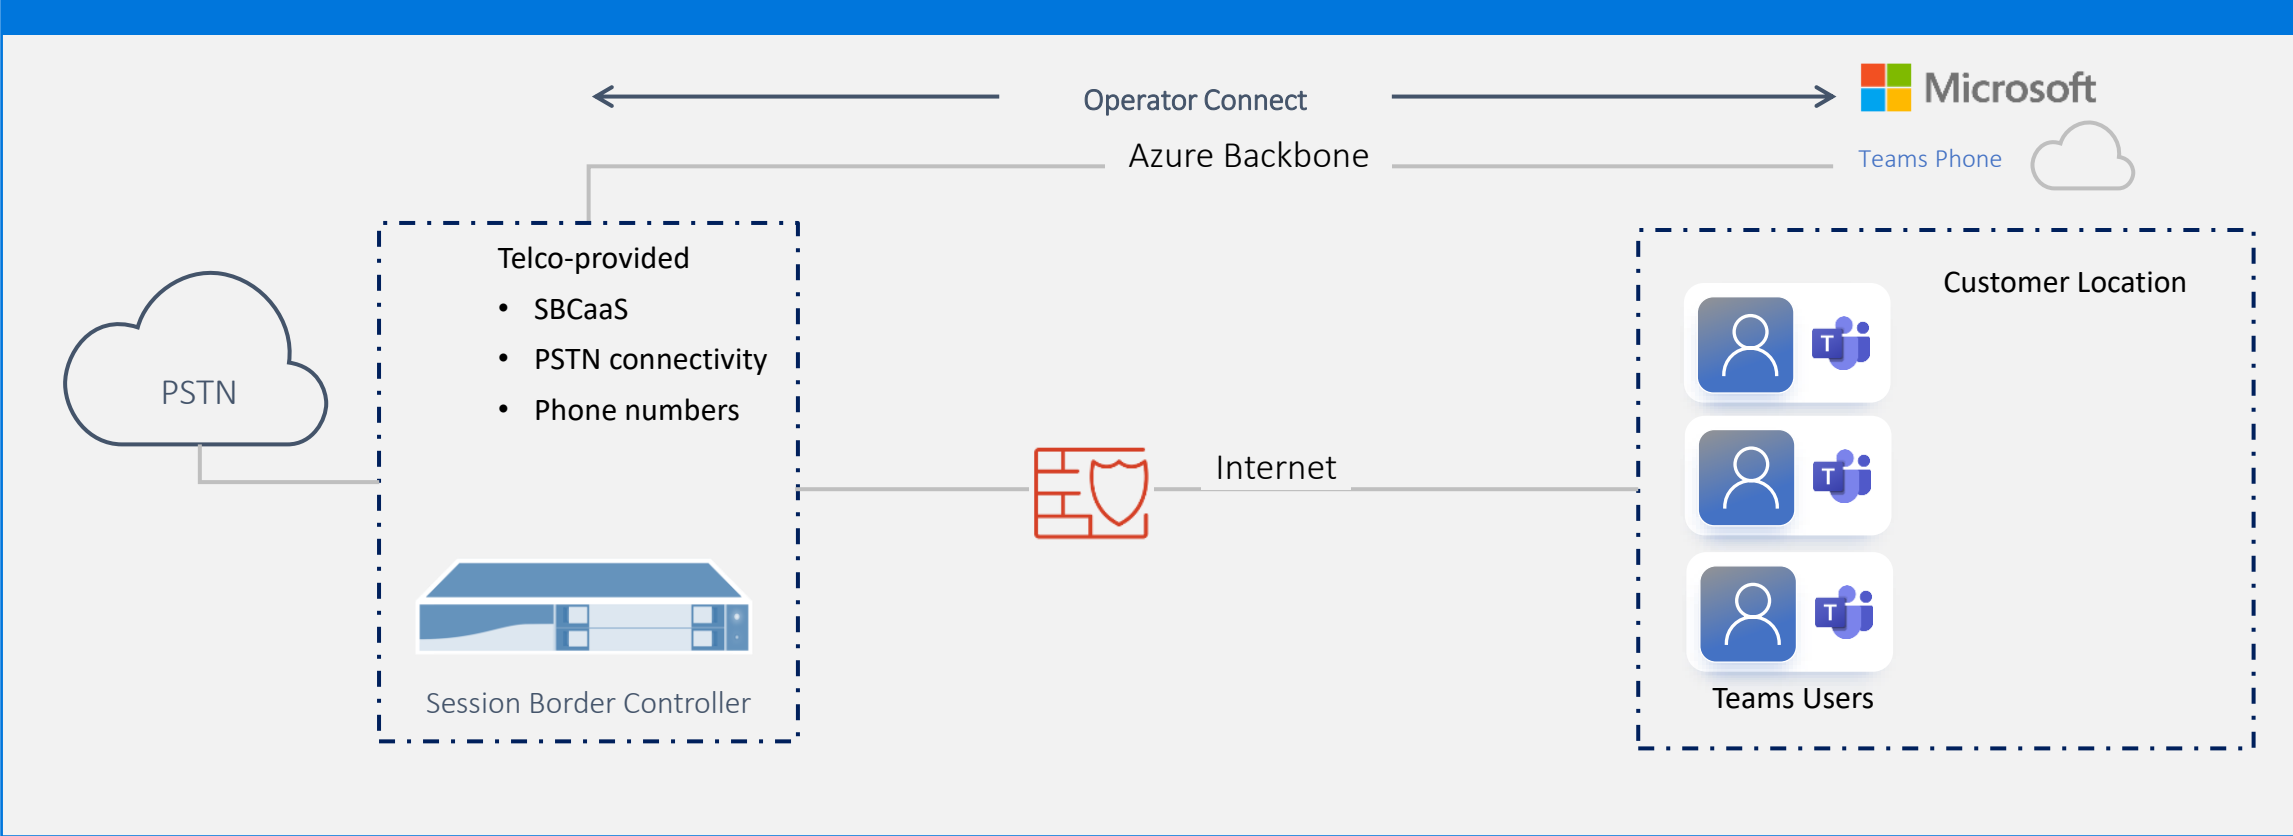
Operator Connect

Microsoft

Azure Backbone

Teams Phone

Telco-provided
• SBCaaS
• PSTN connectivity
• Phone numbers

PSTN

Session Border Controller

Internet

Customer Location

T

T

T

Teams Users